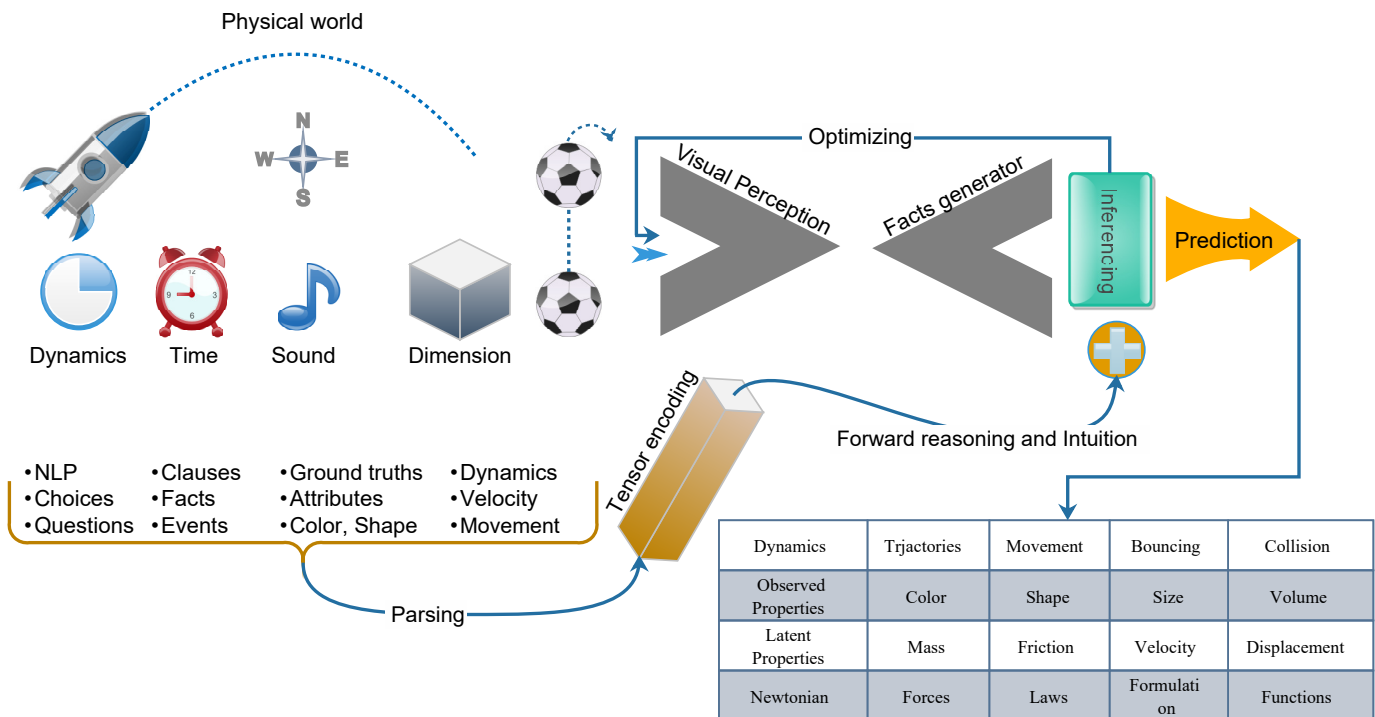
Physical world

N
W E
S

Dynamics Time Sound Dimension

Optimizing

Visual Perception

Facts generator

Inferencing

Prediction

Tensor encoding

Forward reasoning and Intuition

•NLP
•Choices
•Questions

•Clauses
•Facts
•Events

•Ground truths
•Attributes
•Color, Shape

•Dynamics
•Velocity
•Movement

Parsing

| Dynamics | Trjactories | Movement | Bouncing | Collision |
|---|---|---|---|---|
| Observed Properties | Color | Shape | Size | Volume |
| Latent Properties | Mass | Friction | Velocity | Displacement |
| Newtonian | Forces | Laws | Formulati on | Functions |